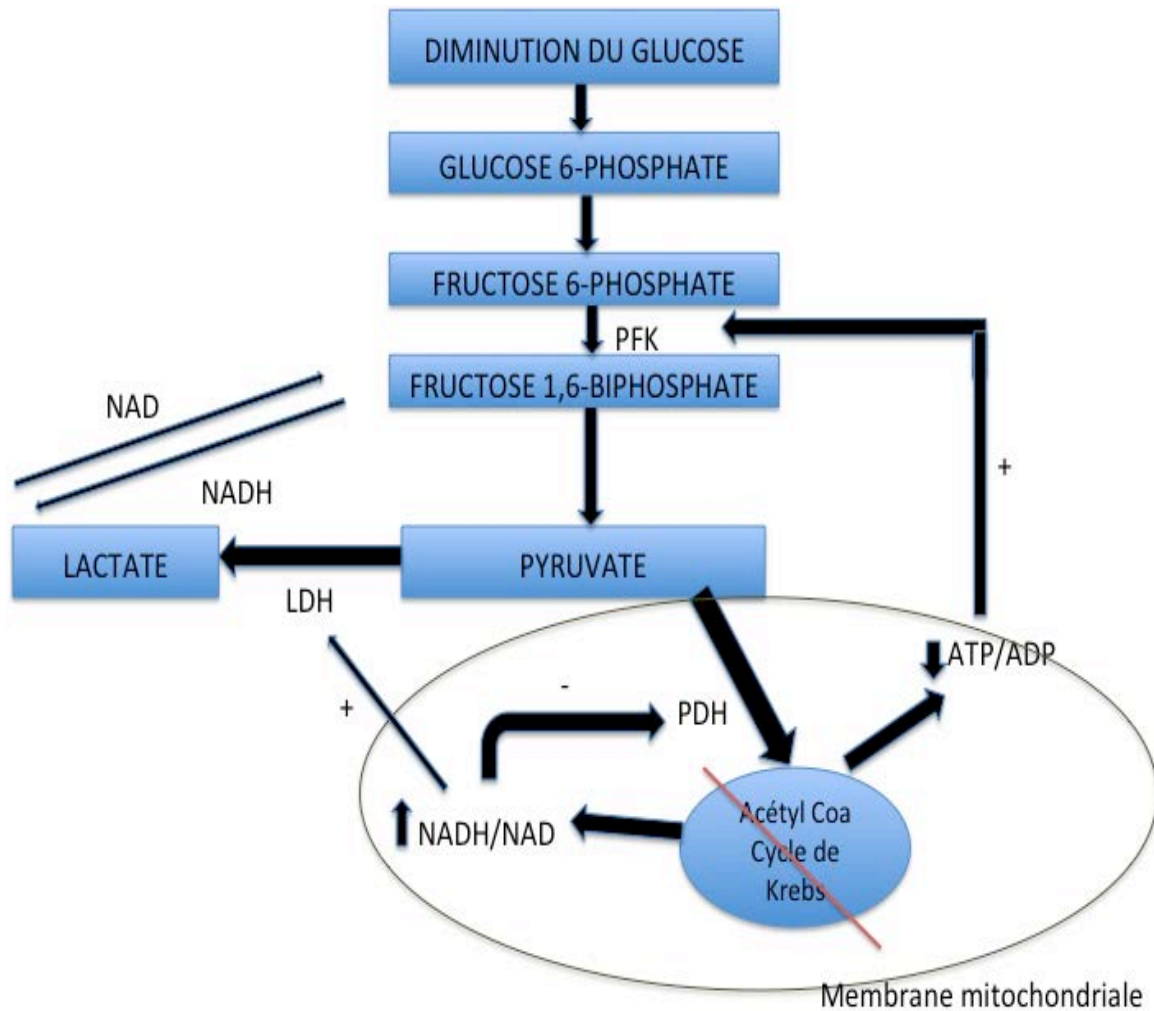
DIMINUTION DU GLUCOSE

GLUCOSE 6-PHOSPHATE

FRUCTOSE 6-PHOSPHATE

PFK

FRUCTOSE 1,6-BIPHOSPHATE

NAD

NADH

LACTATE

PYRUVATE

LDH

+

+

-

PDH

ATP/ADP

NADH/NAD

Acétyl Coa Cycle de Krebs

Membrane mitochondriale